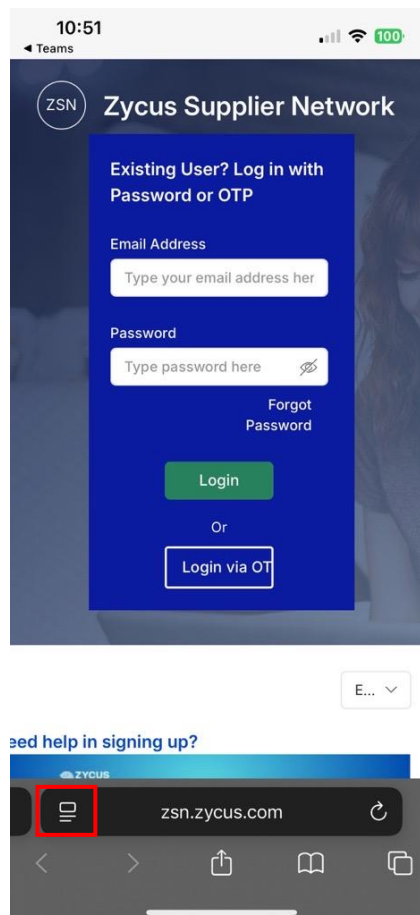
10:51
◀ Teams
100

ZSN Zycus Supplier Network

Existing User? Log in with Password or OTP

Email Address

Type your email address her

Password

Type password here

Forgot Password

Login

Or

Login via OT

E...

eed help in signing up?

ZYCUS

zsn.zycus.com